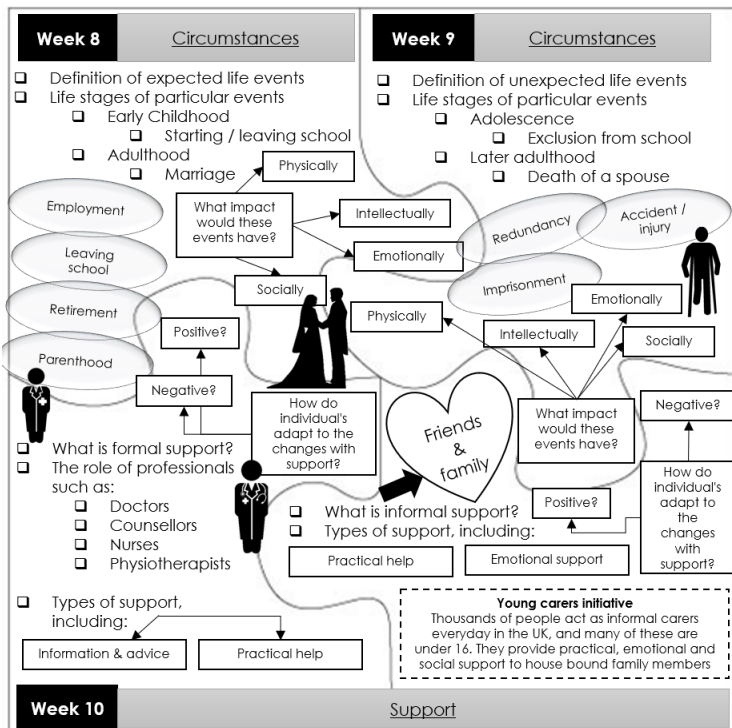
Week 8 Circumstances

❑ Definition of expected life events
❑ Life stages of particular events
❑ Early Childhood
❑ Starting / leaving school
❑ Adulthood
❑ Marriage

Week 9 Circumstances

❑ Definition of unexpected life events
❑ Life stages of particular events
❑ Adolescence
❑ Exclusion from school
❑ Later adulthood
❑ Death of a spouse

Employment

Leaving school

Retirement

Parenthood

What impact would these events have?

Physically

Intellectually

Emotionally

Socially

Positive?

Negative?

How do individual's adapt to the changes with support?

Redundancy

Accident / injury

Imprisonment

Emotionally

Physically

Intellectually

Socially

What impact would these events have?

Negative?

How do individual's adapt to the changes with support?

Positive?

Friends & family

❑ What is formal support?
❑ The role of professionals such as:
❑ Doctors
❑ Counsellors
❑ Nurses
❑ Physiotherapists

❑ What is informal support?
❑ Types of support, including:

Practical help

Emotional support

❑ Types of support, including:

Information & advice

Practical help

Young carers initiative
Thousands of people act as informal carers everyday in the UK, and many of these are under 16. They provide practical, emotional and social support to house bound family members

Week 10 Support